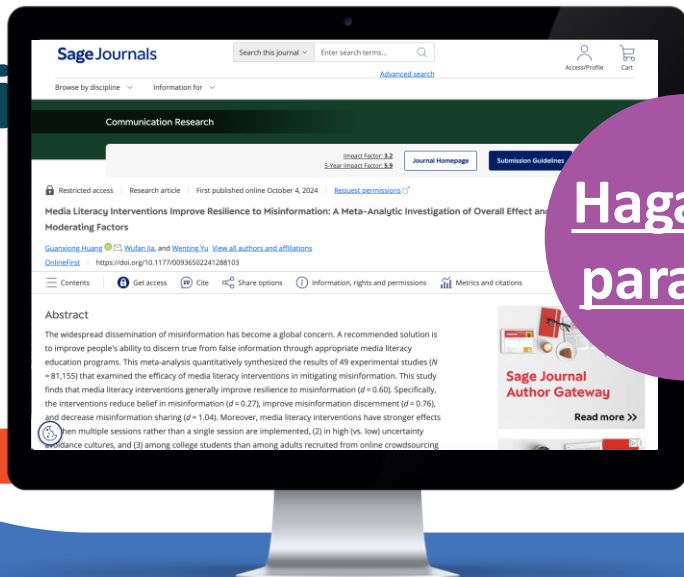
Sage Journals

Search this journal Enter search terms...

Advanced search

Access/Profile Cart

Browse by discipline Information for

Communication Research

Impact Factor: 3.2
5-Year Impact Factor: 5.9

Journal Homepage

Submission Guidelines

Restricted access | Research article | First published online October 4, 2024 | Request permissions

Media Literacy Interventions Improve Resilience to Misinformation: A Meta-Analytic Investigation of Overall Effect and Moderating Factors

Guanxiong Huang, Wufan Jia, and Wenting Yu View all authors and affiliations

OnlineFirst | https://doi.org/10.1177/00936502241288103

Contents | Get access | Cite | Share options | Information, rights and permissions | Metrics and citations

Abstract

The widespread dissemination of misinformation has become a global concern. A recommended solution is to improve people's ability to discern true from false information through appropriate media literacy education programs. This meta-analysis quantitatively synthesized the results of 49 experimental studies ($N = 81,155$) that examined the efficacy of media literacy interventions in mitigating misinformation. This study finds that media literacy interventions generally improve resilience to misinformation ($d = 0.60$). Specifically, the interventions reduce belief in misinformation ($d = 0.27$), improve misinformation discernment ($d = 0.76$), and decrease misinformation sharing ($d = 1.04$). Moreover, media literacy interventions have stronger effects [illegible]en multiple sessions rather than a single session are implemented, (2) in high (vs. low) uncertainty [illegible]oidance cultures, and (3) among college students than among adults recruited from online crowdsourcing

Sage Journal Author Gateway

Read more >>

Haga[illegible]
para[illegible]